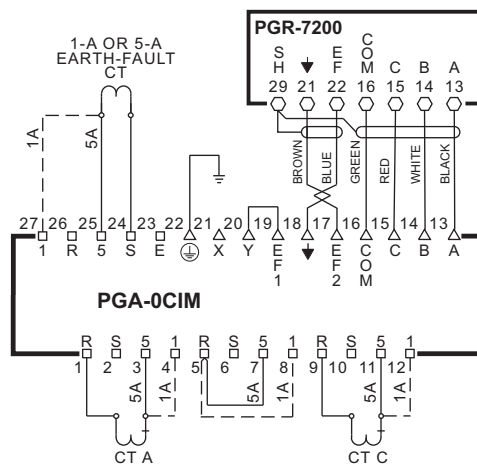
PGR-7200

SH 29
21
EF 22
COM 16
C 15
B 14
A 13

1-A OR 5-A
EARTH-FAULT
CT

1A
5A

BROWN
BLUE
GREEN
RED
WHITE
BLACK

27 26 25 24 23 22 21 20 19 18 17 16 15 14 13
1 R 5 S E X Y EF1 EF2 COM C B A

PGA-0CIM

R S 5 1 R S 5 1 R S 5 1
1 2 3 4 5 6 7 8 9 10 11 12

5A 1A
5A 1A
5A 1A

CT A
CT C